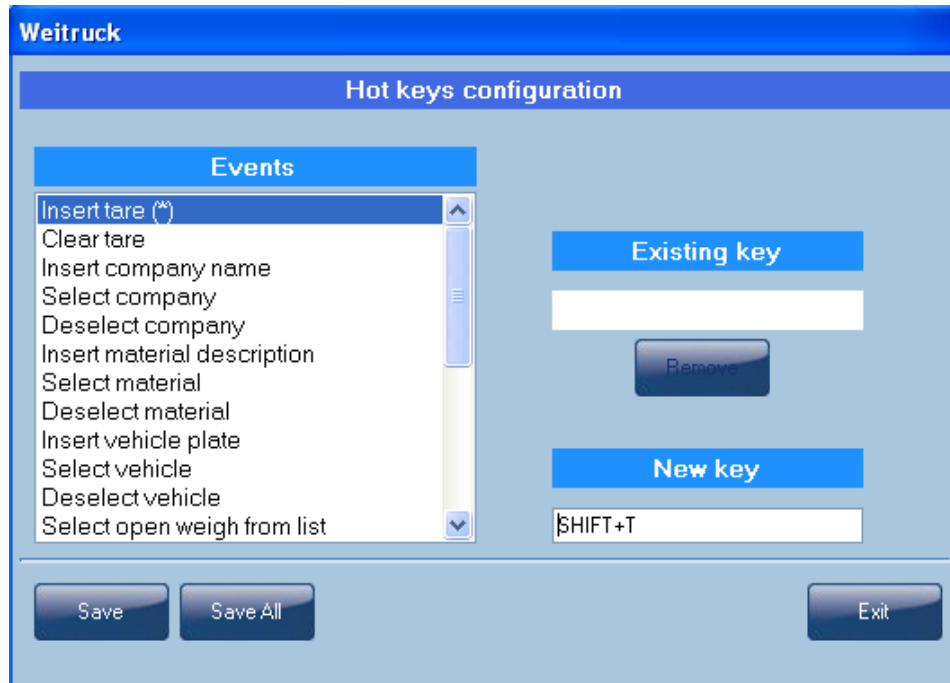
Weitruck

Hot keys configuration

Events

Insert tare (*)
Clear tare
Insert company name
Select company
Deselect company
Insert material description
Select material
Deselect material
Insert vehicle plate
Select vehicle
Deselect vehicle
Select open weigh from list

Existing key

Remove

New key

SHIFT+T

Save

Save All

Exit